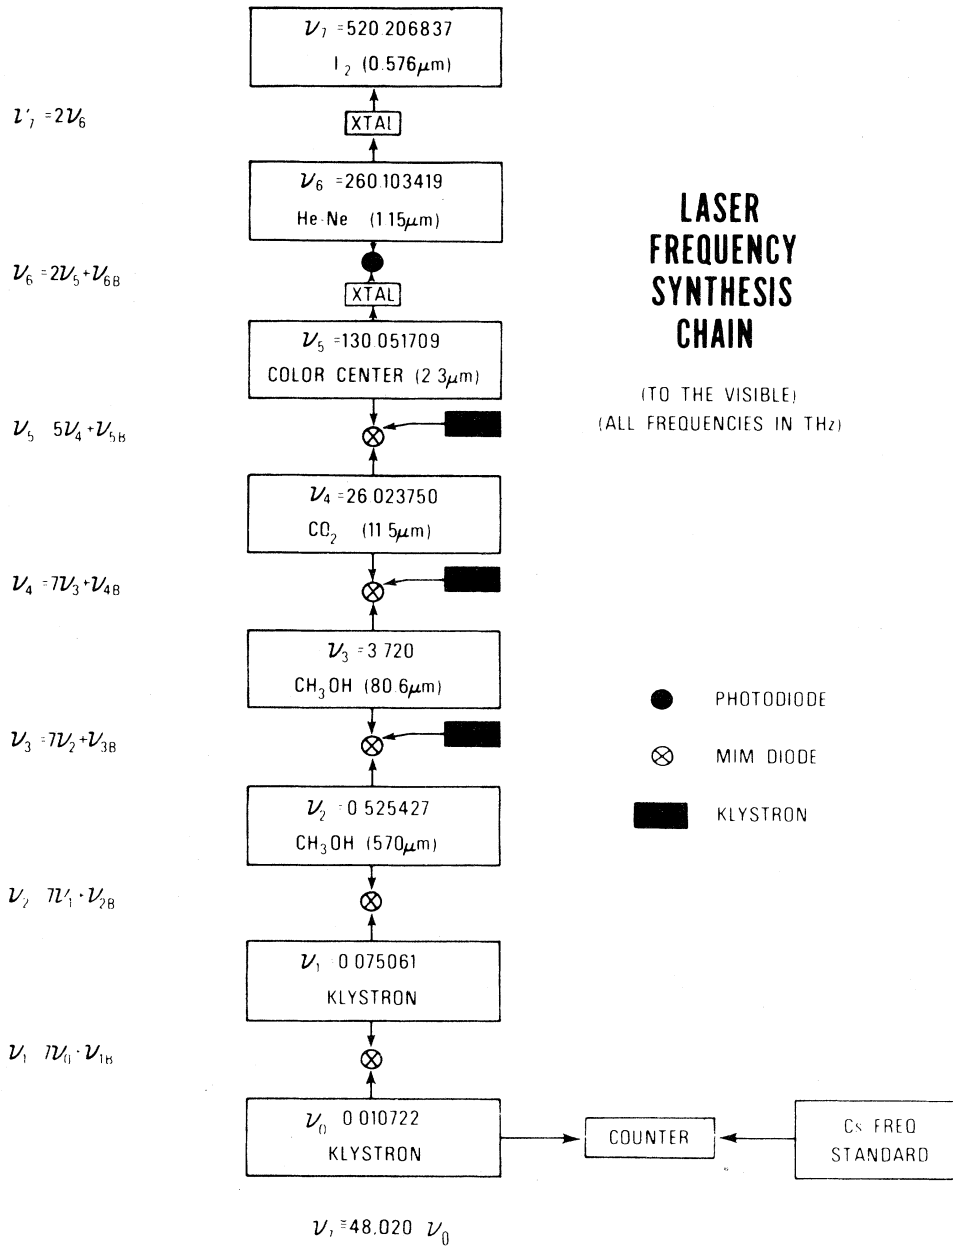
LASER FREQUENCY SYNTHESIS CHAIN

(TO THE VISIBLE)
(ALL FREQUENCIES IN THz)

$\nu_7$ =520.206837
$I_2$ (0.576$\mu$m)

$\nu'_7$ =2$\nu_6$

XTAL

$\nu_6$ =260.103419
He-Ne (1.15$\mu$m)

$\nu_6$ =2$\nu_5$+$\nu_{6B}$

XTAL

$\nu_5$ =130.051709
COLOR CENTER (2.3$\mu$m)

$\nu_5$ 5$\nu_4$+$\nu_{5B}$

$\nu_4$ =26.023750
$CO_2$ (11.5$\mu$m)

$\nu_4$ =7$\nu_3$+$\nu_{4B}$

$\nu_3$ =3.720
$CH_3OH$ (80.6$\mu$m)

$\nu_3$ =7$\nu_2$+$\nu_{3B}$

$\nu_2$ 0.525427
$CH_3OH$ (570$\mu$m)

$\nu_2$ 7$\nu_1$·$\nu_{2B}$

$\nu_1$ 0.075061
KLYSTRON

$\nu_1$ 7$\nu_0$·$\nu_{1B}$

$\nu_0$ 0.010722
KLYSTRON

COUNTER

Cs FREQ STANDARD

PHOTODIODE

MIM DIODE

KLYSTRON

$\nu_7$ =48,020 $\nu_0$